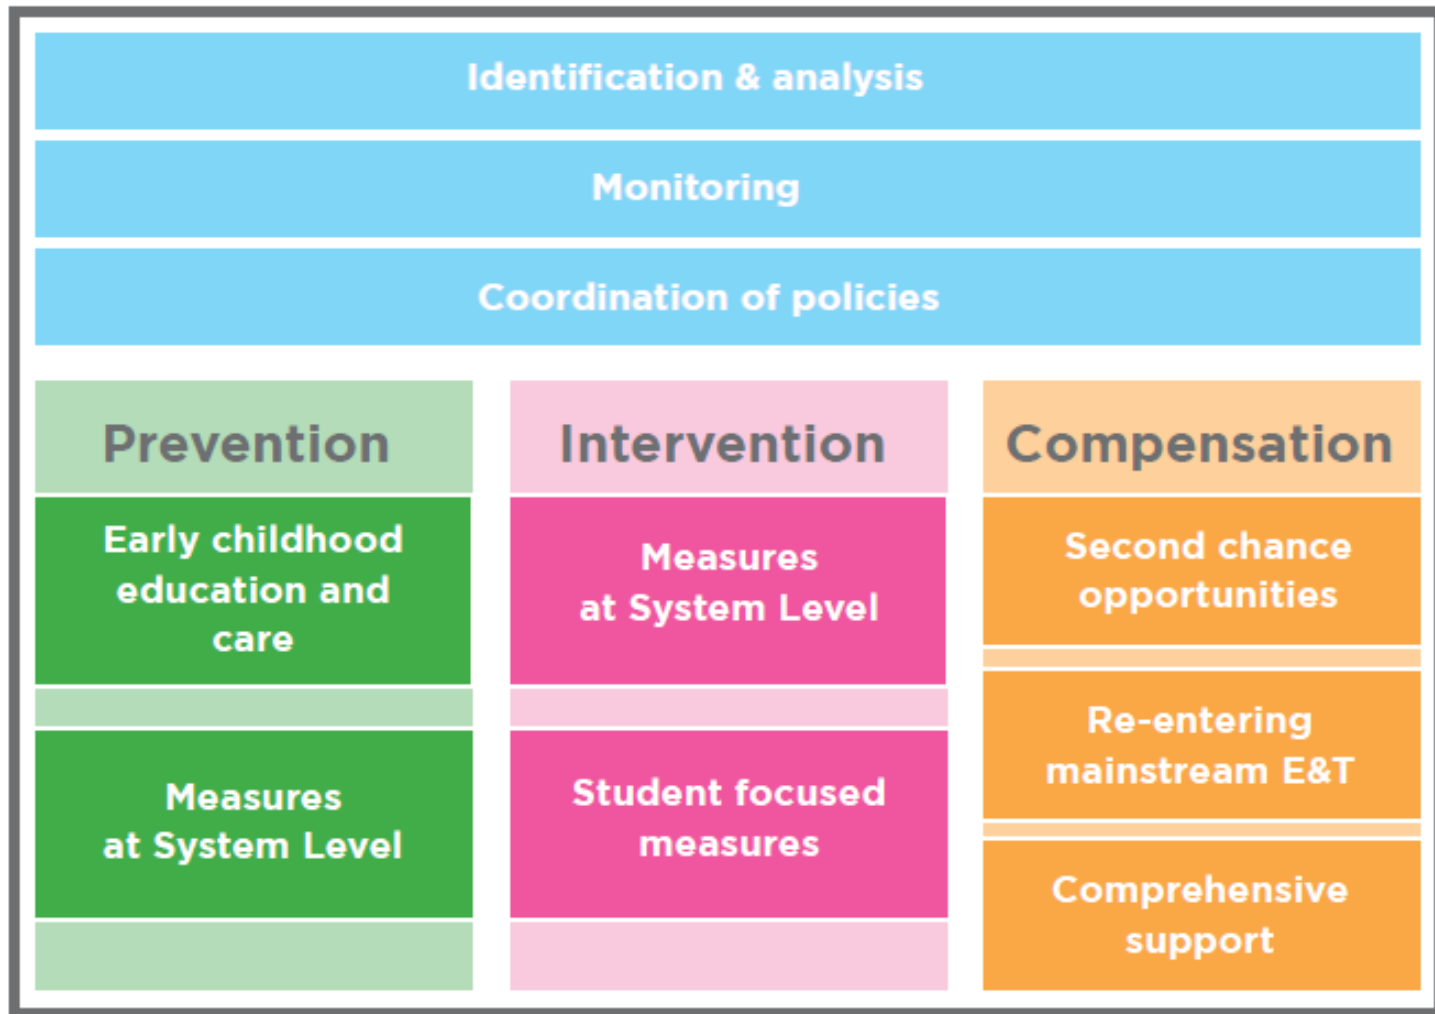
Identification & analysis

Monitoring

Coordination of policies

Prevention

Early childhood education and care

Measures at System Level

Intervention

Measures at System Level

Student focused measures

Compensation

Second chance opportunities

Re-entering mainstream E&T

Comprehensive support